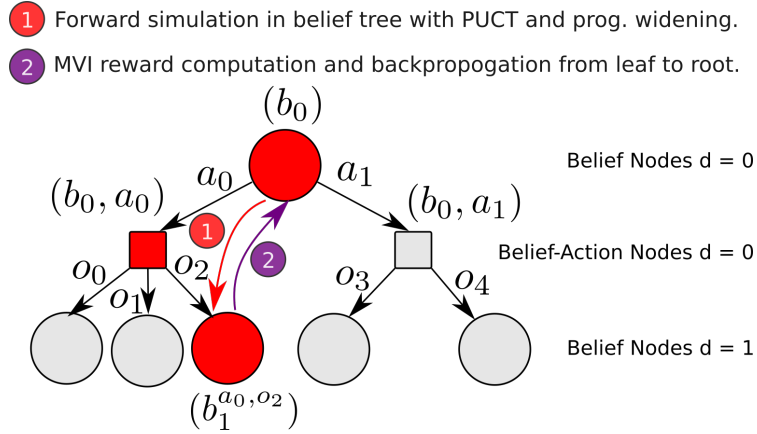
1 Forward simulation in belief tree with PUCT and prog. widening.

2 MVI reward computation and backpropogation from leaf to root.

$(b_0)$

$a_0$ $a_1$

$(b_0, a_0)$ $(b_0, a_1)$

1 2

$o_0$ $o_1$ $o_2$ $o_3$ $o_4$

$(b_1^{a_0, o_2})$

Belief Nodes d = 0

Belief-Action Nodes d = 0

Belief Nodes d = 1